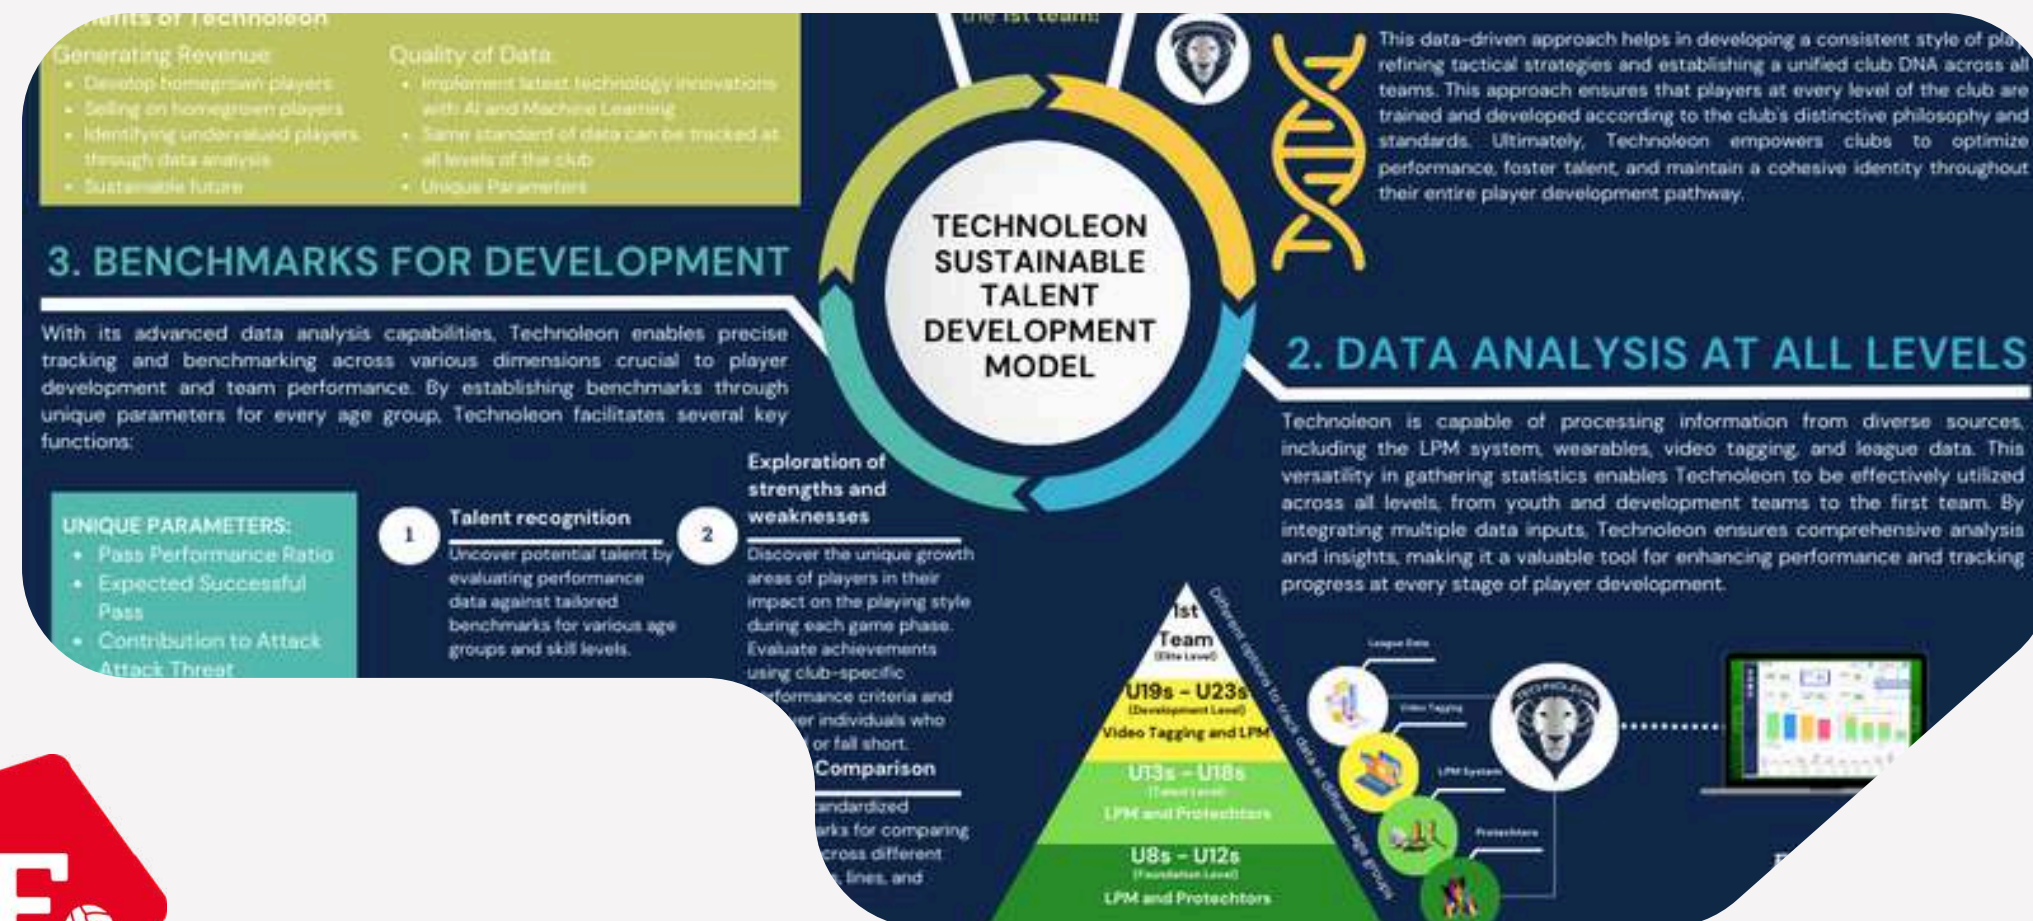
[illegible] of Technoleon

Generating Revenue
- Develop homegrown players
- Selling on homegrown players
- Identifying undervalued players through data analysis
- Sustainable future

Quality of Data
- Implement latest technology innovations with AI and Machine Learning
- Same standard of data can be tracked at all levels of the club
- Unique Parameters

the 1st team!

TECHNOLEON SUSTAINABLE TALENT DEVELOPMENT MODEL

This data-driven approach helps in developing a consistent style of pla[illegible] refining tactical strategies and establishing a unified club DNA across all teams. This approach ensures that players at every level of the club are trained and developed according to the club's distinctive philosophy and standards. Ultimately, Technoleon empowers clubs to optimize performance, foster talent, and maintain a cohesive identity throughout their entire player development pathway.

3. BENCHMARKS FOR DEVELOPMENT

With its advanced data analysis capabilities, Technoleon enables precise tracking and benchmarking across various dimensions crucial to player development and team performance. By establishing benchmarks through unique parameters for every age group, Technoleon facilitates several key functions:

UNIQUE PARAMETERS:
- Pass Performance Ratio
- Expected Successful Pass
- Contribution to Attack
Attack Threat

1 Talent recognition
Uncover potential talent by evaluating performance data against tailored benchmarks for various age groups and skill levels.

2 Exploration of strengths and weaknesses
Discover the unique growth areas of players in their impact on the playing style during each game phase. Evaluate achievements using club-specific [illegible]formance criteria and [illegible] individuals who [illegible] or fall short.

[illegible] Comparison
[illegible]ndardized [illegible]rks for comparing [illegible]cross different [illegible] lines, and

2. DATA ANALYSIS AT ALL LEVELS

Technoleon is capable of processing information from diverse sources, including the LPM system, wearables, video tagging, and league data. This versatility in gathering statistics enables Technoleon to be effectively utilized across all levels, from youth and development teams to the first team. By integrating multiple data inputs, Technoleon ensures comprehensive analysis and insights, making it a valuable tool for enhancing performance and tracking progress at every stage of player development.

1st Team
(Elite Level)
U19s - U23s
(Development Level)
Video Tagging and LPM
U13s - U18s
(Talent Level)
LPM and Protechtors
U8s - U12s
(Foundation Level)
LPM and Protechtors

Different options to track data at different age groups

League Data
Video Tagging
LPM System
Protechtors
TECHNOLEON